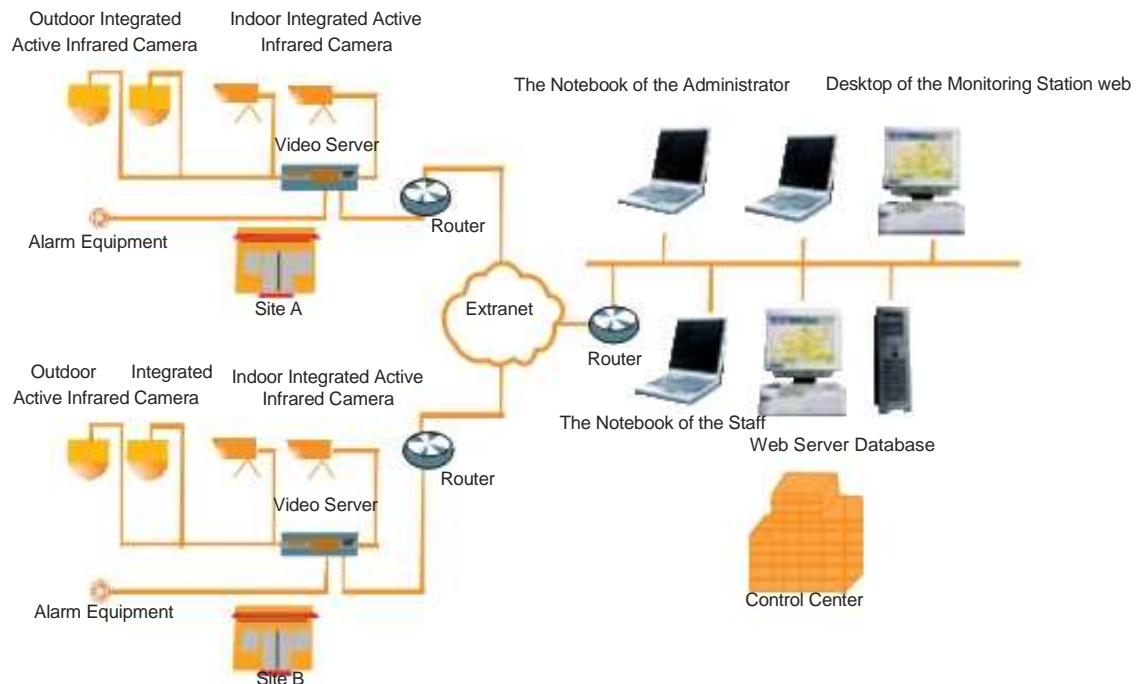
Outdoor Integrated Active Infrared Camera

Indoor Integrated Active Infrared Camera

The Notebook of the Administrator

Desktop of the Monitoring Station web

Video Server

Router

Alarm Equipment

Site A

Extranet

Router

Outdoor Integrated Active Infrared Camera

Indoor Integrated Active Infrared Camera

The Notebook of the Staff

Web Server Database

Router

Video Server

Alarm Equipment

Control Center

Site B